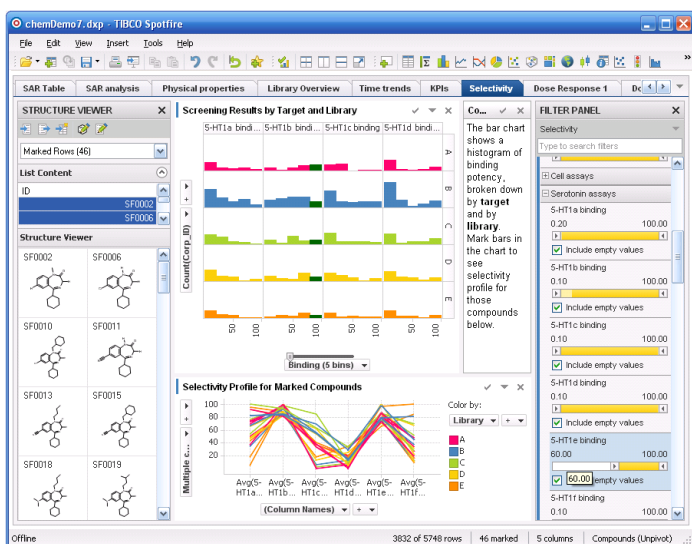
chemDemo7.dxp - TIBCO Spotfire

File Edit View Insert Tools Help

SAR Table | SAR analysis | Physical properties | Library Overview | Time trends | KPIs | Selectivity | Dose Response 1 | Do

STRUCTURE VIEWER

Marked Rows (46)

List Content

ID

SF0002

SF0006

Structure Viewer

SF0002 SF0006

SF0010 SF0011

SF0013 SF0015

SF0018 SF0019

Screening Results by Target and Library

5-HT1a bindi... | 5-HT1b bindi... | 5-HT1c binding | 5-HT1d bindi...

Count(Corp_ID)

A B C D E

50 100 50 100 50 100 50 100

Binding (5 bins)

Co...

The bar chart shows a histogram of binding potency, broken down by **target** and by **library**. Mark bars in the chart to see selectivity profile for those compounds below.

Selectivity Profile for Marked Compounds

100 80 60 40 20 0

Multiple e...

Avg(5-HT1a... Avg(5-HT1b... Avg(5-HT1c... Avg(5-HT1d... Avg(5-HT1e... Avg(5-HT1f...

(Column Names)

Color by:

Library

A B C D E

FILTER PANEL

Selectivity

Type to search filters

Cell assays

Serotonin assays

5-HT1a binding

0.20 100.00

Include empty values

5-HT1b binding

0.10 100.00

Include empty values

5-HT1c binding

0.10 100.00

Include empty values

5-HT1d binding

0.10 100.00

Include empty values

5-HT1e binding

60.00 100.00

60.00 empty values

5-HT1f binding

0.10 100.00

Offline | 3832 of 5748 rows | 46 marked | 5 columns | Compounds (Unpivot)